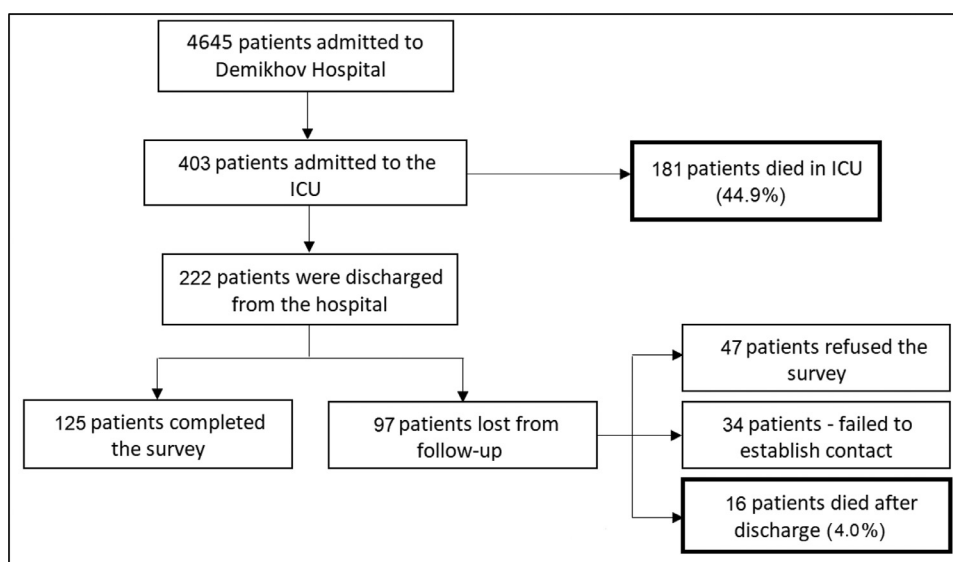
4645 patients admitted to Demikhov Hospital

403 patients admitted to the ICU

181 patients died in ICU (44.9%)

222 patients were discharged from the hospital

125 patients completed the survey

97 patients lost from follow-up

47 patients refused the survey

34 patients - failed to establish contact

16 patients died after discharge (4.0%)